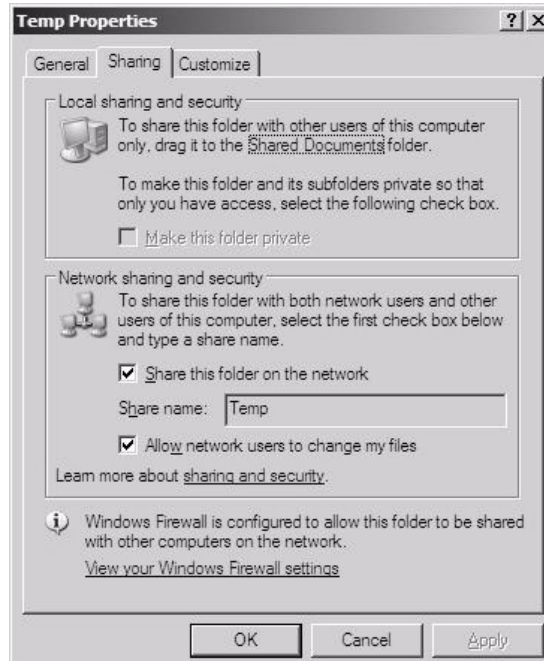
Temp Properties

?

X

General

Sharing

Customize

Local sharing and security

To share this folder with other users of this computer only, drag it to the Shared Documents folder.

To make this folder and its subfolders private so that only you have access, select the following check box.

Make this folder private

Network sharing and security

To share this folder with both network users and other users of this computer, select the first check box below and type a share name.

Share this folder on the network

Share name: Temp

Allow network users to change my files

Learn more about sharing and security.

Windows Firewall is configured to allow this folder to be shared with other computers on the network.

View your Windows Firewall settings

OK

Cancel

Apply